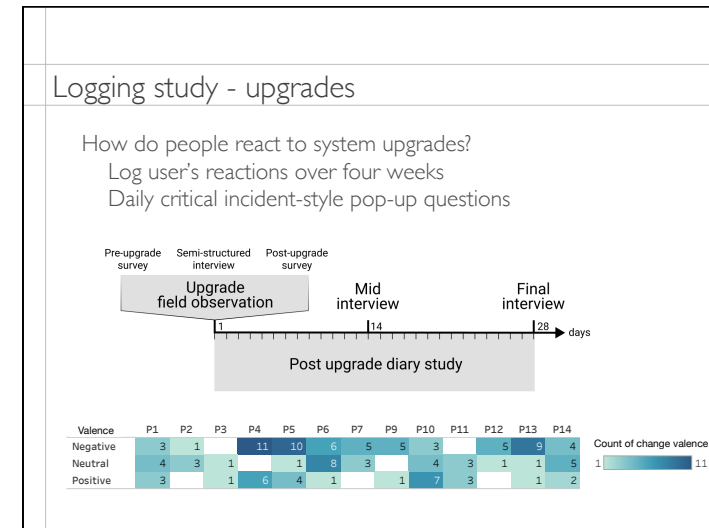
Logging study - upgrades

How do people react to system upgrades?
Log user's reactions over four weeks
Daily critical incident-style pop-up questions

Pre-upgrade survey
Semi-structured interview
Post-upgrade survey
Upgrade field observation
Mid interview
Final interview
1
14
28
days
Post upgrade diary study

| Valence | P1 | P2 | P3 | P4 | P5 | P6 | P7 | P9 | P10 | P11 | P12 | P13 | P14 |
|---|---|---|---|---|---|---|---|---|---|---|---|---|---|
| Negative | 3 | 1 | | 11 | 10 | 6 | 5 | 5 | 3 | | 5 | 9 | 4 |
| Neutral | 4 | 3 | 1 | | 1 | 8 | 3 | | 4 | 3 | 1 | 1 | 5 |
| Positive | 3 | | 1 | 6 | 4 | 1 | | 1 | 7 | 3 | | 1 | 2 |

Count of change valence
1
11